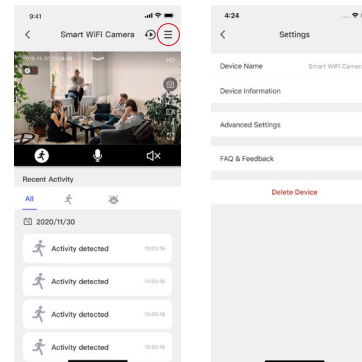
9:41

Smart WiFi Camera

HD

Recent Activity

All

2020/11/30

Activity detected

Activity detected

Activity detected

Activity detected

4:24

Settings

Device Name

Smart WiFi Camera

Device Information

Advanced Settings

FAQ & Feedback

Delete Device